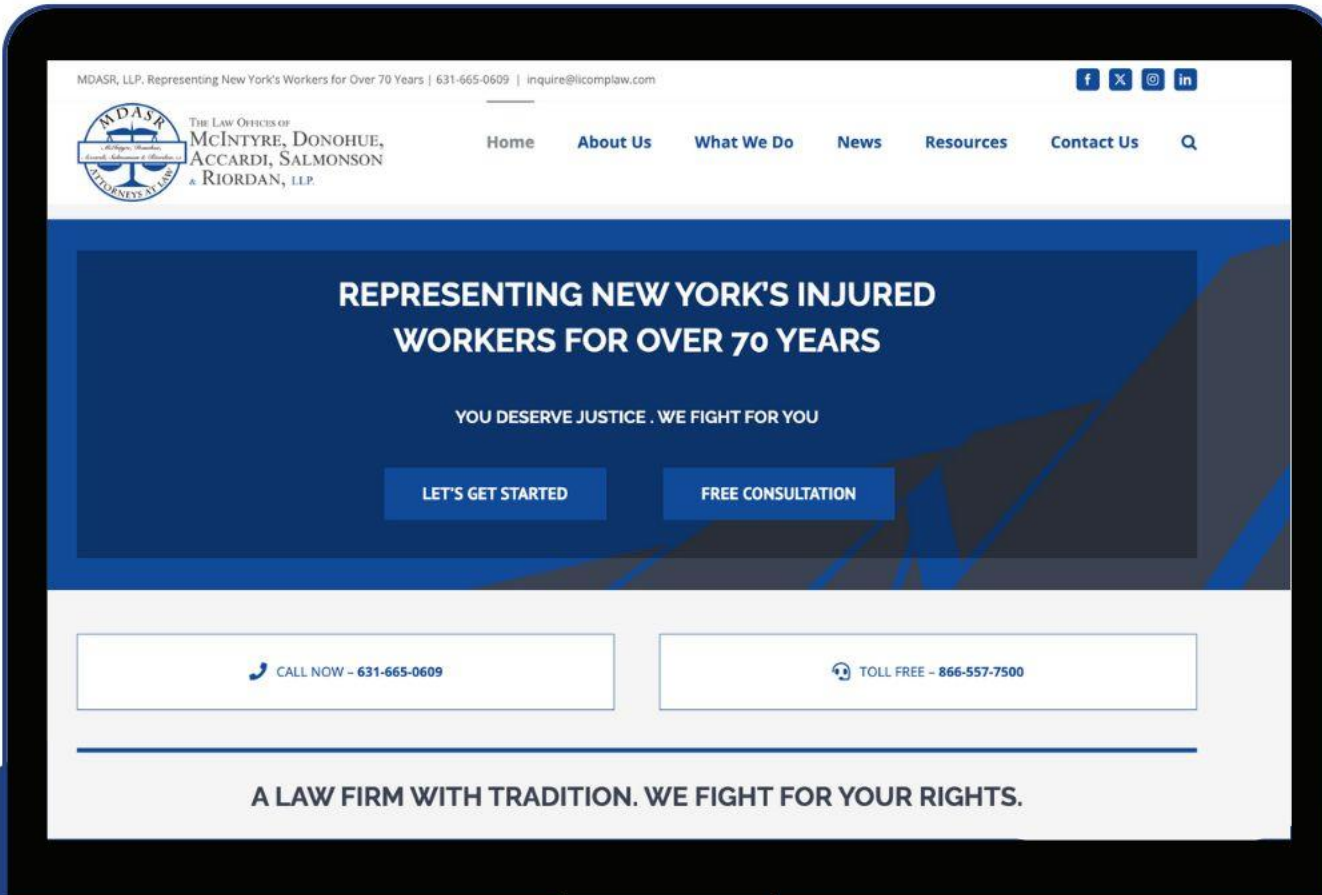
MDASR, LLP. Representing New York's Workers for Over 70 Years | 631-665-0609 | inquire@licomplaw.com

MDASR
McIntyre, Donohue, Accardi, Salmonson & Riordan, LLP
ATTORNEYS AT LAW

THE LAW OFFICES OF
MCINTYRE, DONOHUE,
ACCARDI, SALMONSON
& RIORDAN, LLP.

Home About Us What We Do News Resources Contact Us

REPRESENTING NEW YORK'S INJURED WORKERS FOR OVER 70 YEARS

YOU DESERVE JUSTICE . WE FIGHT FOR YOU

LET'S GET STARTED

FREE CONSULTATION

CALL NOW – 631-665-0609

TOLL FREE – 866-557-7500

A LAW FIRM WITH TRADITION. WE FIGHT FOR YOUR RIGHTS.